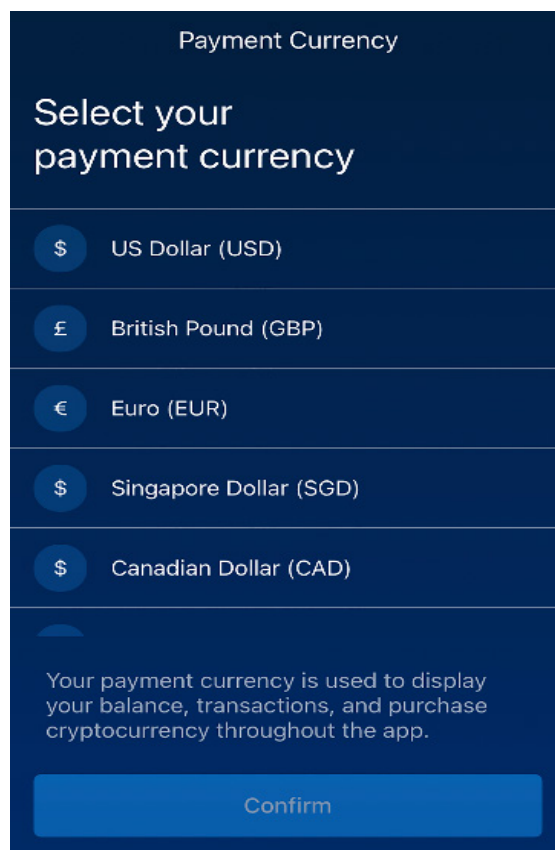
Payment Currency

Select your payment currency

$ US Dollar (USD)

£ British Pound (GBP)

€ Euro (EUR)

$ Singapore Dollar (SGD)

$ Canadian Dollar (CAD)

Your payment currency is used to display your balance, transactions, and purchase cryptocurrency throughout the app.

Confirm